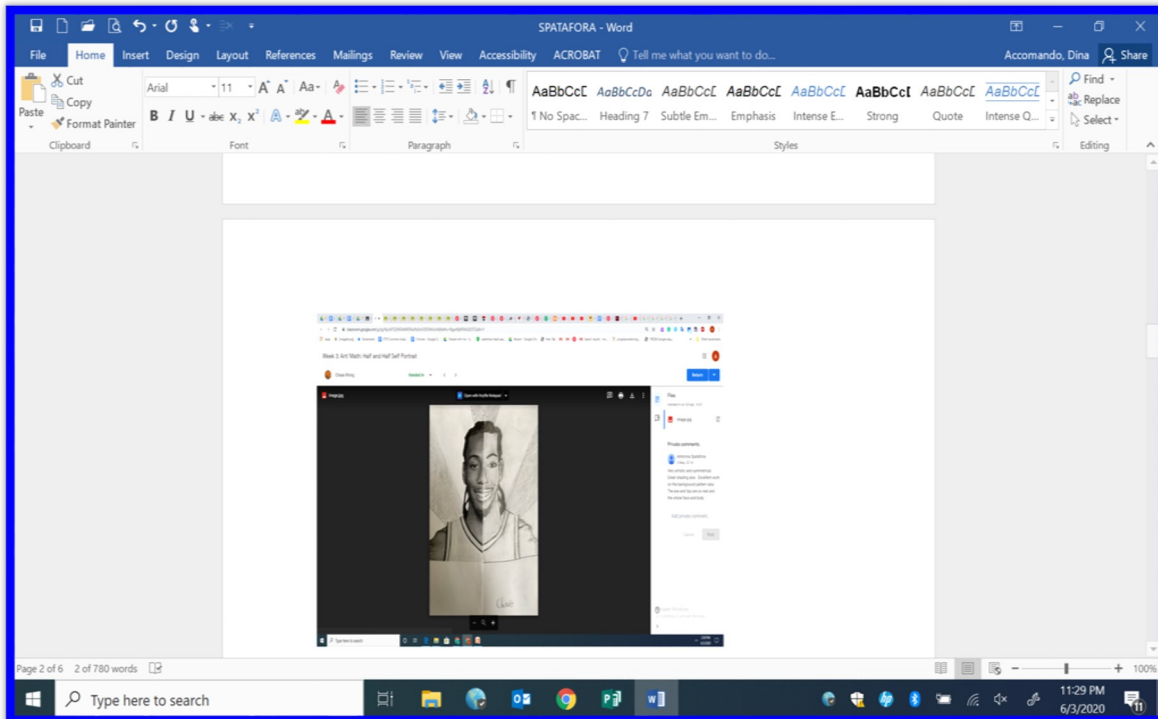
SPATAFORA - Word

File Home Insert Design Layout References Mailings Review View Accessibility ACROBAT Tell me what you want to do... Accomando, Dina Share

Paste Cut Copy Format Painter
Clipboard

Arial 11
Font

Paragraph

AaBbCcI ¶ No Spac...
AaBbCcDa Heading 7
AaBbCcI Subtle Em...
AaBbCcI Emphasis
AaBbCcI Intense E...
AaBbCcI Strong
AaBbCcI Quote
AaBbCcI Intense Q...
Styles

Find Replace Select
Editing

Week 3: Art/ Math: Half and Half Self Portrait

Private comments

Page 2 of 6 2 of 780 words

100%

Type here to search

11:29 PM 6/3/2020